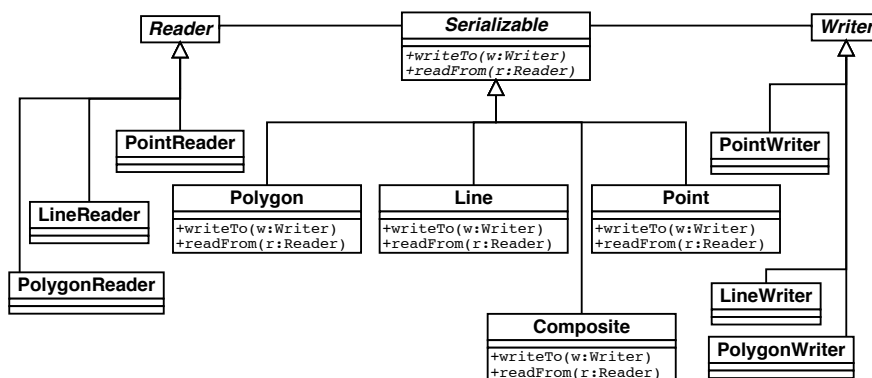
Reader

Serializable
+writeTo(w:Writer)
+readFrom(r:Reader)

Writer

PointReader

LineReader

PolygonReader

Polygon
+writeTo(w:Writer)
+readFrom(r:Reader)

Line
+writeTo(w:Writer)
+readFrom(r:Reader)

Point
+writeTo(w:Writer)
+readFrom(r:Reader)

Composite
+writeTo(w:Writer)
+readFrom(r:Reader)

PointWriter

LineWriter

PolygonWriter